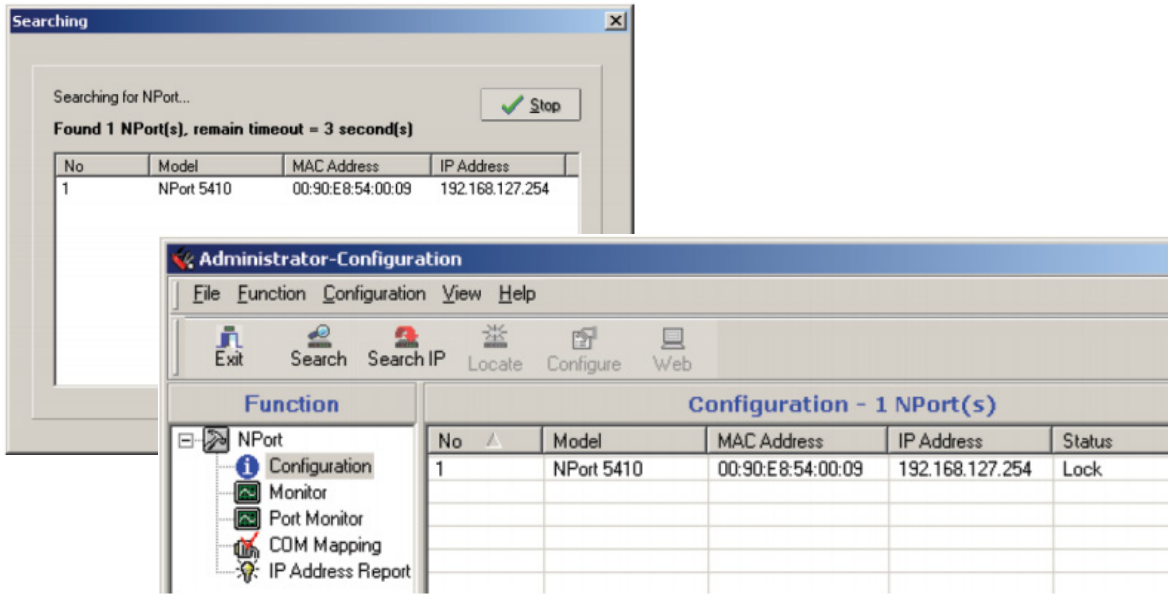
Searching

Searching for NPort...

Found 1 NPort(s), remain timeout = 3 second(s)

Stop

| No | Model | MAC Address | IP Address |
|---|---|---|---|
| 1 | NPort 5410 | 00:90:E8:54:00:09 | 192.168.127.254 |

Administrator-Configuration

File Function Configuration View Help

Exit Search Search IP Locate Configure Web

Function

NPort
Configuration
Monitor
Port Monitor
COM Mapping
IP Address Report

Configuration - 1 NPort(s)

| No | Model | MAC Address | IP Address | Status |
|---|---|---|---|---|
| 1 | NPort 5410 | 00:90:E8:54:00:09 | 192.168.127.254 | Lock |